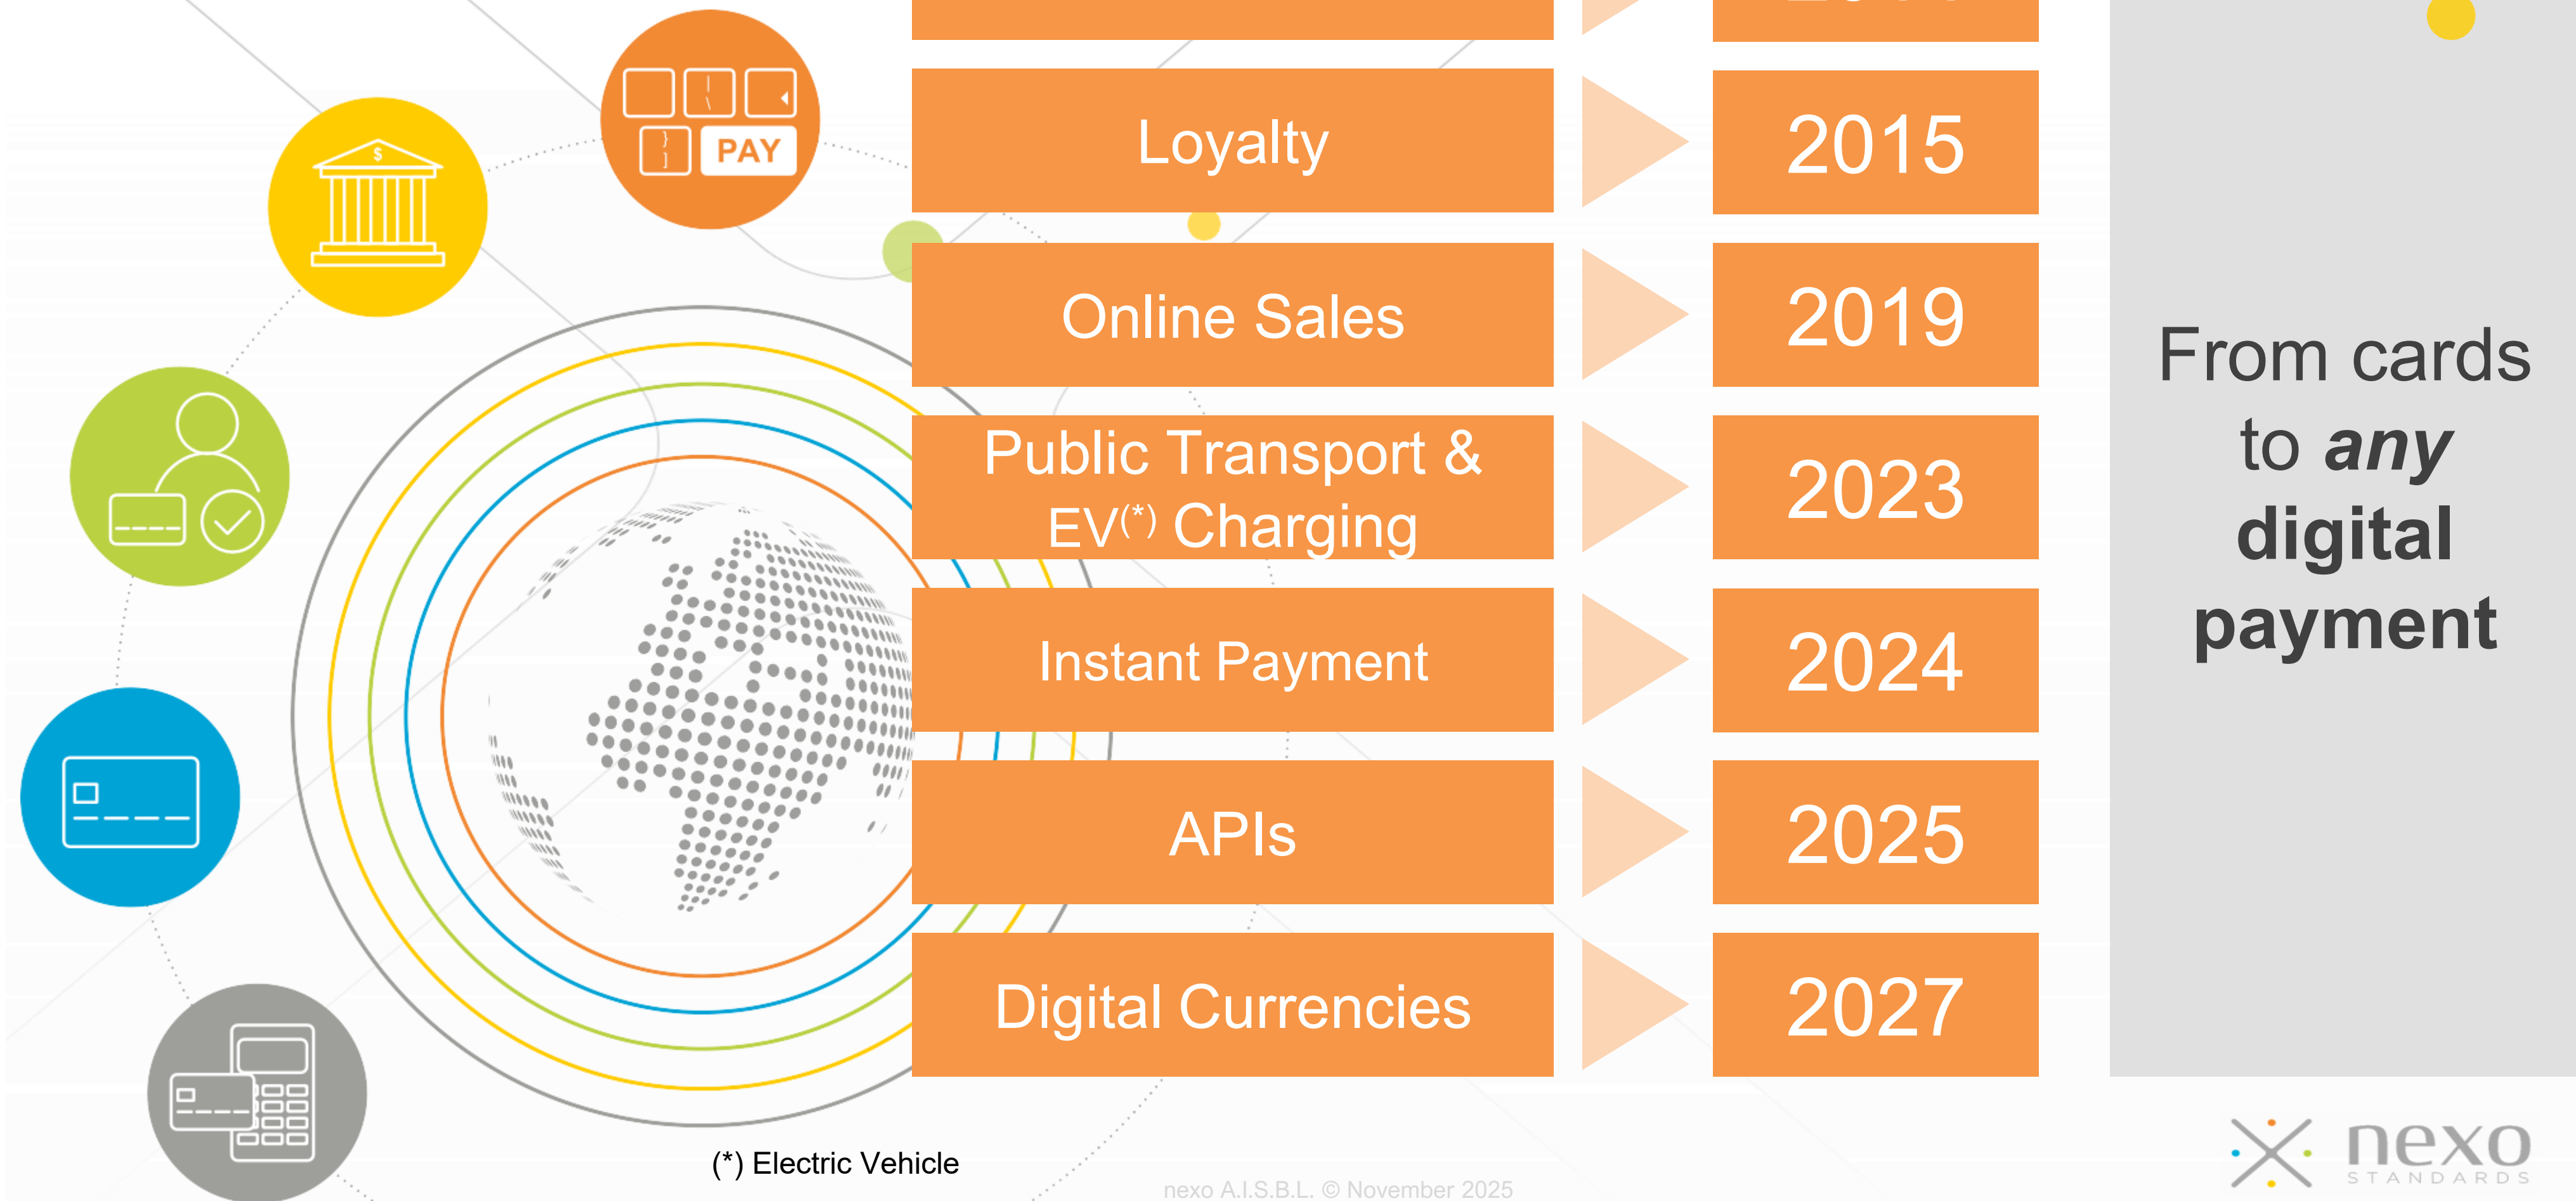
PAY

| Loyalty | 2015 |
|---|---|
| Online Sales | 2019 |
| Public Transport & EV$^{(*)}$ Charging | 2023 |
| Instant Payment | 2024 |
| APIs | 2025 |
| Digital Currencies | 2027 |

From cards to *any* **digital payment**

(*) Electric Vehicle

nexo A.I.S.B.L. © November 2025

nexo STANDARDS